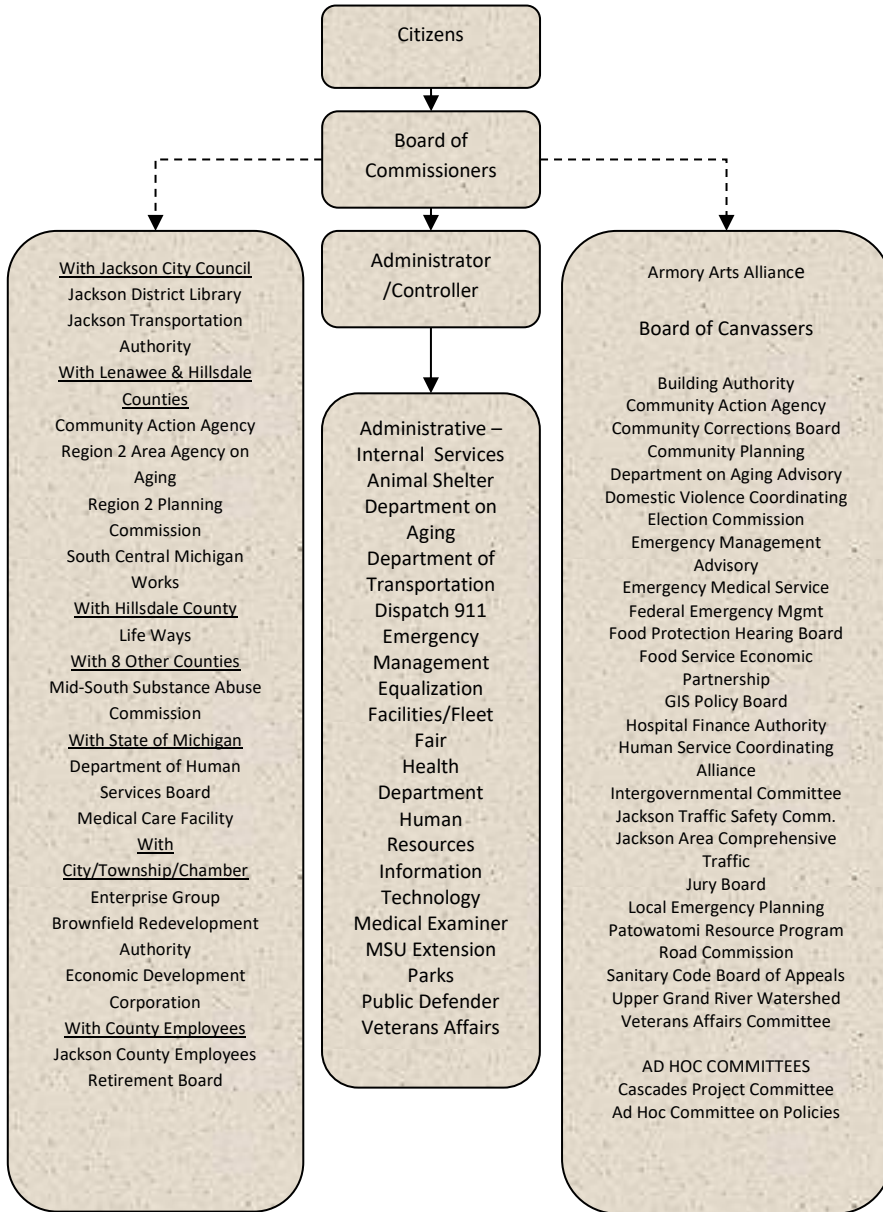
Citizens

Board of Commissioners

Administrator /Controller

With Jackson City Council
Jackson District Library
Jackson Transportation Authority
With Lenawee & Hillsdale Counties
Community Action Agency
Region 2 Area Agency on Aging
Region 2 Planning Commission
South Central Michigan Works
With Hillsdale County
Life Ways
With 8 Other Counties
Mid-South Substance Abuse Commission
With State of Michigan
Department of Human Services Board
Medical Care Facility
With City/Township/Chamber
Enterprise Group
Brownfield Redevelopment Authority
Economic Development Corporation
With County Employees
Jackson County Employees Retirement Board

Administrative – Internal Services
Animal Shelter
Department on Aging
Department of Transportation
Dispatch 911
Emergency Management
Equalization
Facilities/Fleet
Fair
Health Department
Human Resources
Information Technology
Medical Examiner
MSU Extension
Parks
Public Defender
Veterans Affairs

Armory Arts Alliance

Board of Canvassers

Building Authority
Community Action Agency
Community Corrections Board
Community Planning
Department on Aging Advisory
Domestic Violence Coordinating
Election Commission
Emergency Management Advisory
Emergency Medical Service
Federal Emergency Mgmt
Food Protection Hearing Board
Food Service Economic Partnership
GIS Policy Board
Hospital Finance Authority
Human Service Coordinating Alliance
Intergovernmental Committee
Jackson Traffic Safety Comm.
Jackson Area Comprehensive Traffic
Jury Board
Local Emergency Planning
Patowatomi Resource Program
Road Commission
Sanitary Code Board of Appeals
Upper Grand River Watershed
Veterans Affairs Committee

AD HOC COMMITTEES
Cascades Project Committee
Ad Hoc Committee on Policies